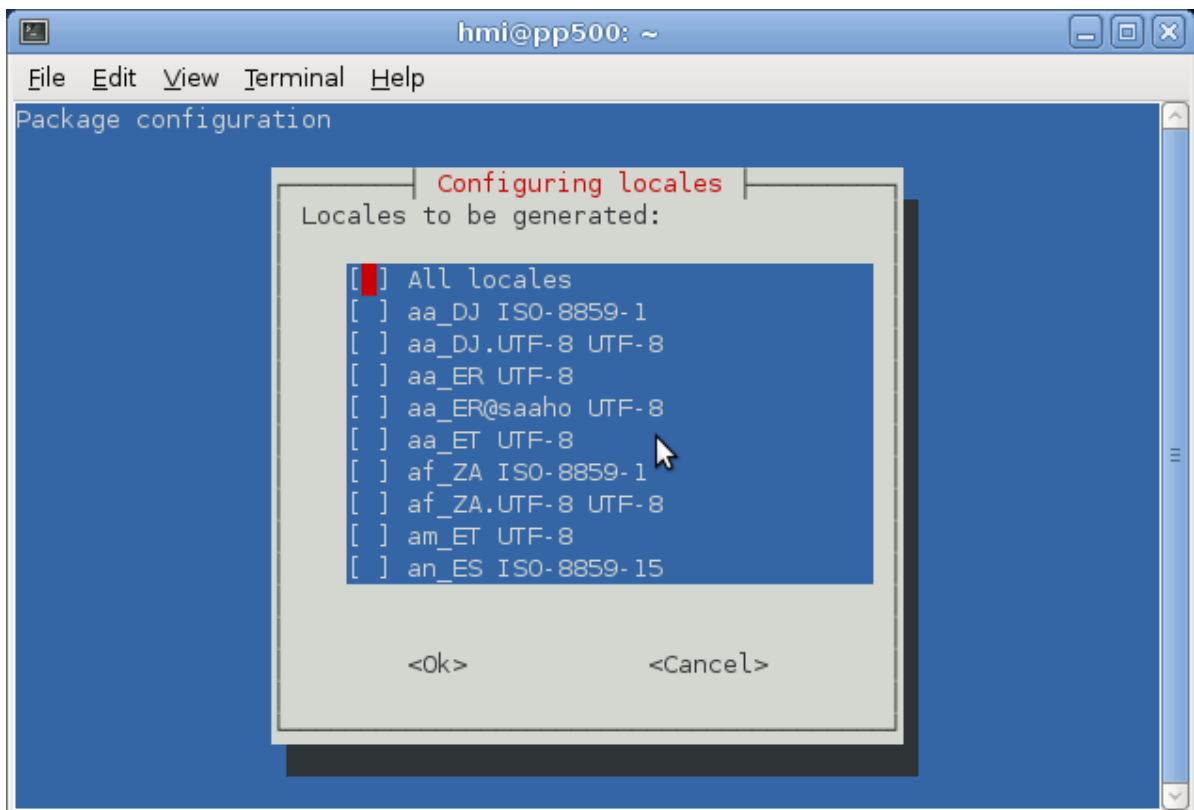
hmi@pp500: ~

File Edit View Terminal Help

Package configuration

Configuring locales

Locales to be generated:

[ ] All locales
[ ] aa_DJ ISO-8859-1
[ ] aa_DJ.UTF-8 UTF-8
[ ] aa_ER UTF-8
[ ] aa_ER@saaho UTF-8
[ ] aa_ET UTF-8
[ ] af_ZA ISO-8859-1
[ ] af_ZA.UTF-8 UTF-8
[ ] am_ET UTF-8
[ ] an_ES ISO-8859-15

<Ok> <Cancel>